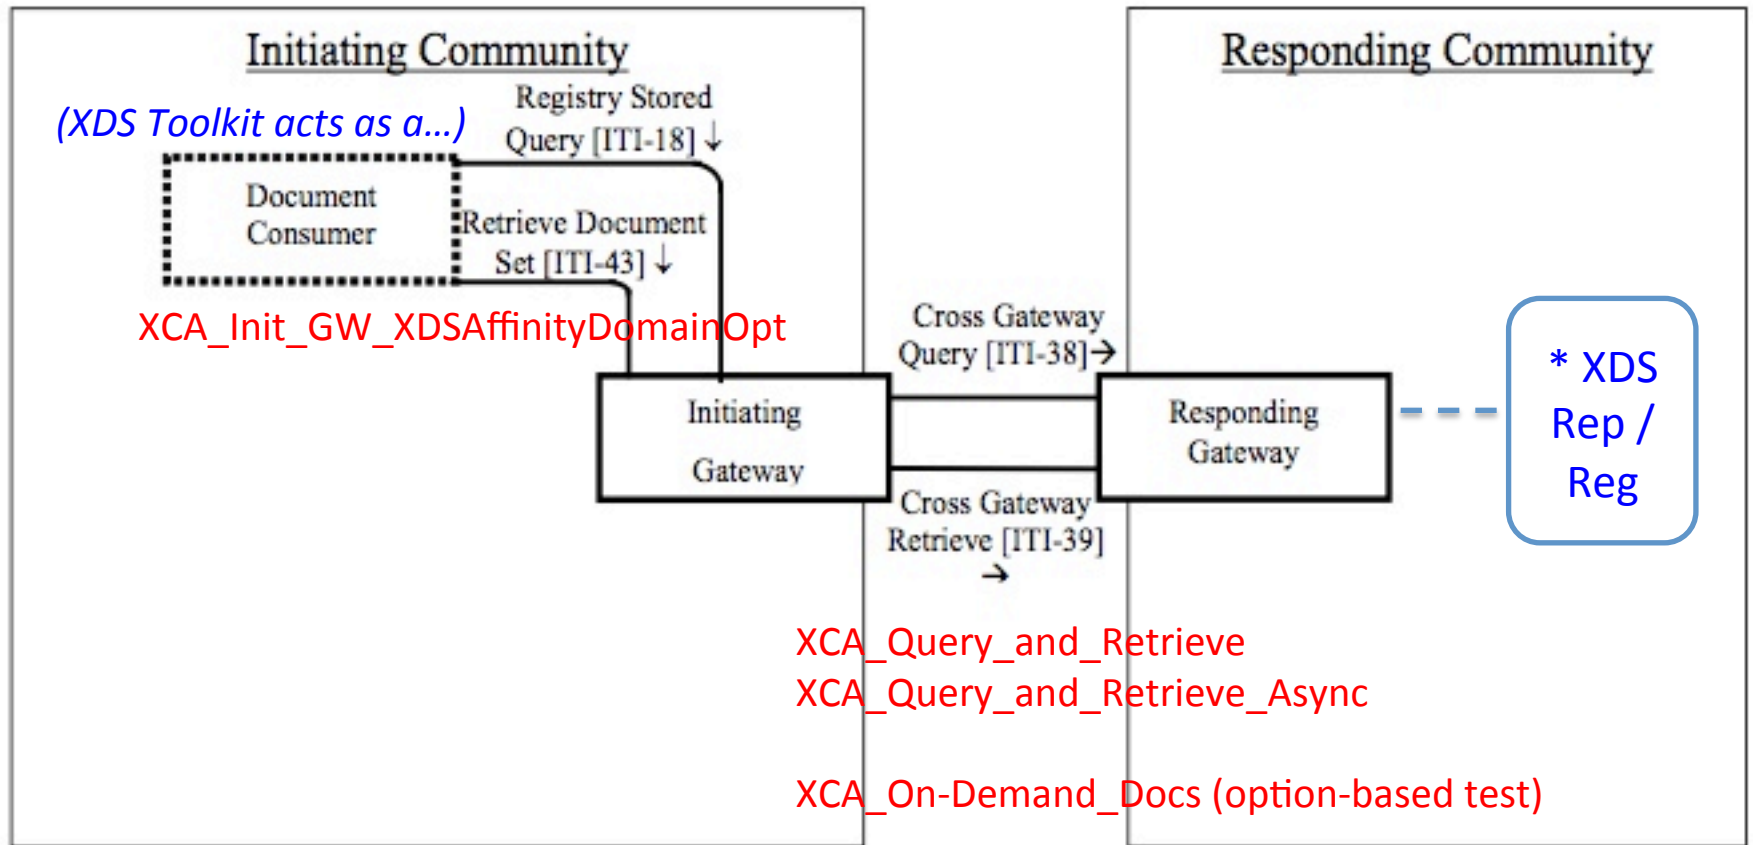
Initiating Community

Responding Community

(XDS Toolkit acts as a…)

Registry Stored Query [ITI-18] ↓

Document Consumer

Retrieve Document Set [ITI-43] ↓

XCA_Init_GW_XDSAffinityDomainOpt

Cross Gateway Query [ITI-38]→

Initiating Gateway

Responding Gateway

* XDS Rep / Reg

Cross Gateway Retrieve [ITI-39] →

XCA_Query_and_Retrieve
XCA_Query_and_Retrieve_Async

XCA_On-Demand_Docs (option-based test)